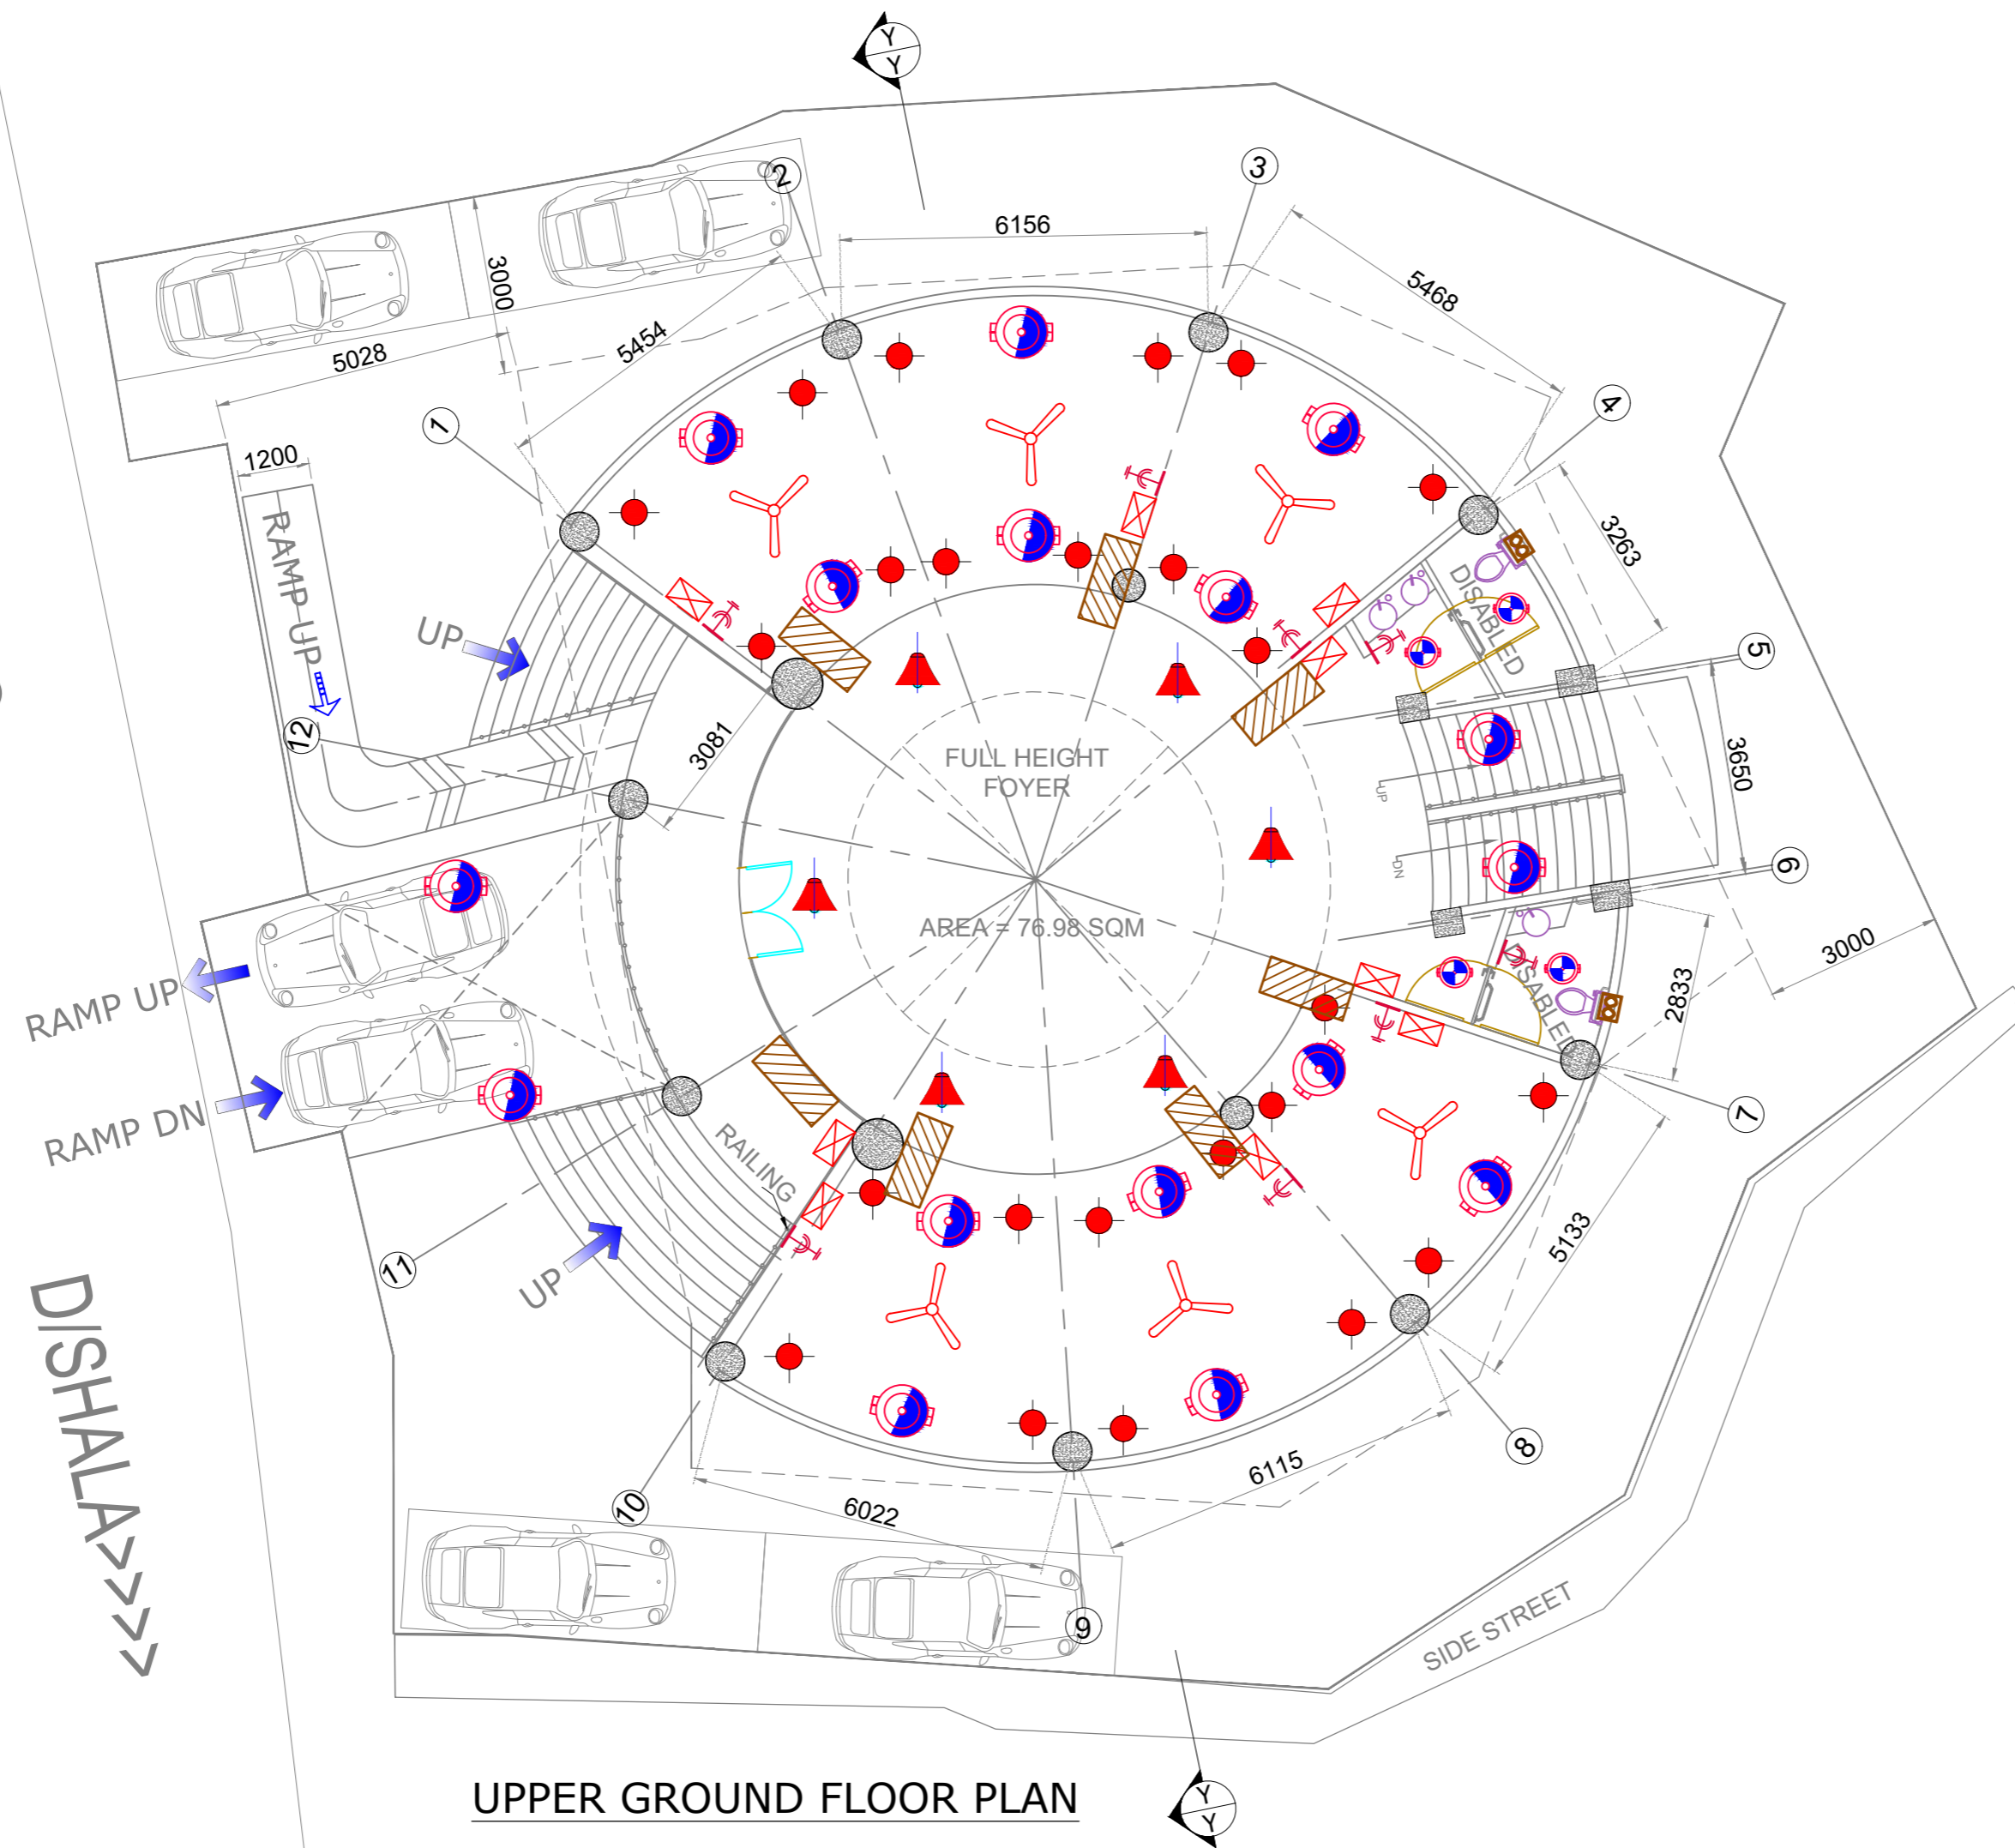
Y
Y
6156
2
3
5468
3000
5028
5454
1
4
1200
RAMP UP
3263
DISABLED
UP
5
12
3081
FULL HEIGHT FOYER
3650
UP
DN
6
AREA = 76.98 SQM
3000
RAMP UP
DISABLED
2833
RAMP DN
7
RAILING
11
UP
5133
DISHALA>>>>
8
6115
10
6022
9
SIDE STREET
UPPER GROUND FLOOR PLAN
Y
Y